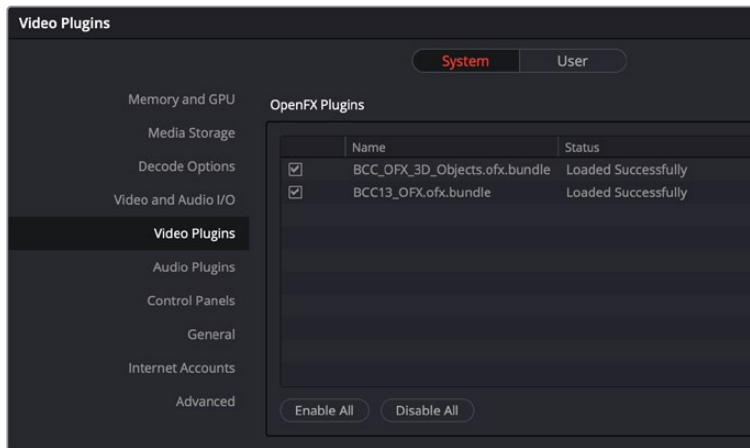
Video Plugins

System | User

Memory and GPU
Media Storage
Decode Options
Video and Audio I/O
Video Plugins
Audio Plugins
Control Panels
General
Internet Accounts
Advanced

OpenFX Plugins

| | Name | Status |
|---|---|---|
| ☑ | BCC_OFX_3D_Objects.ofx.bundle | Loaded Successfully |
| ☑ | BCC13_OFX.ofx.bundle | Loaded Successfully |

Enable All
Disable All